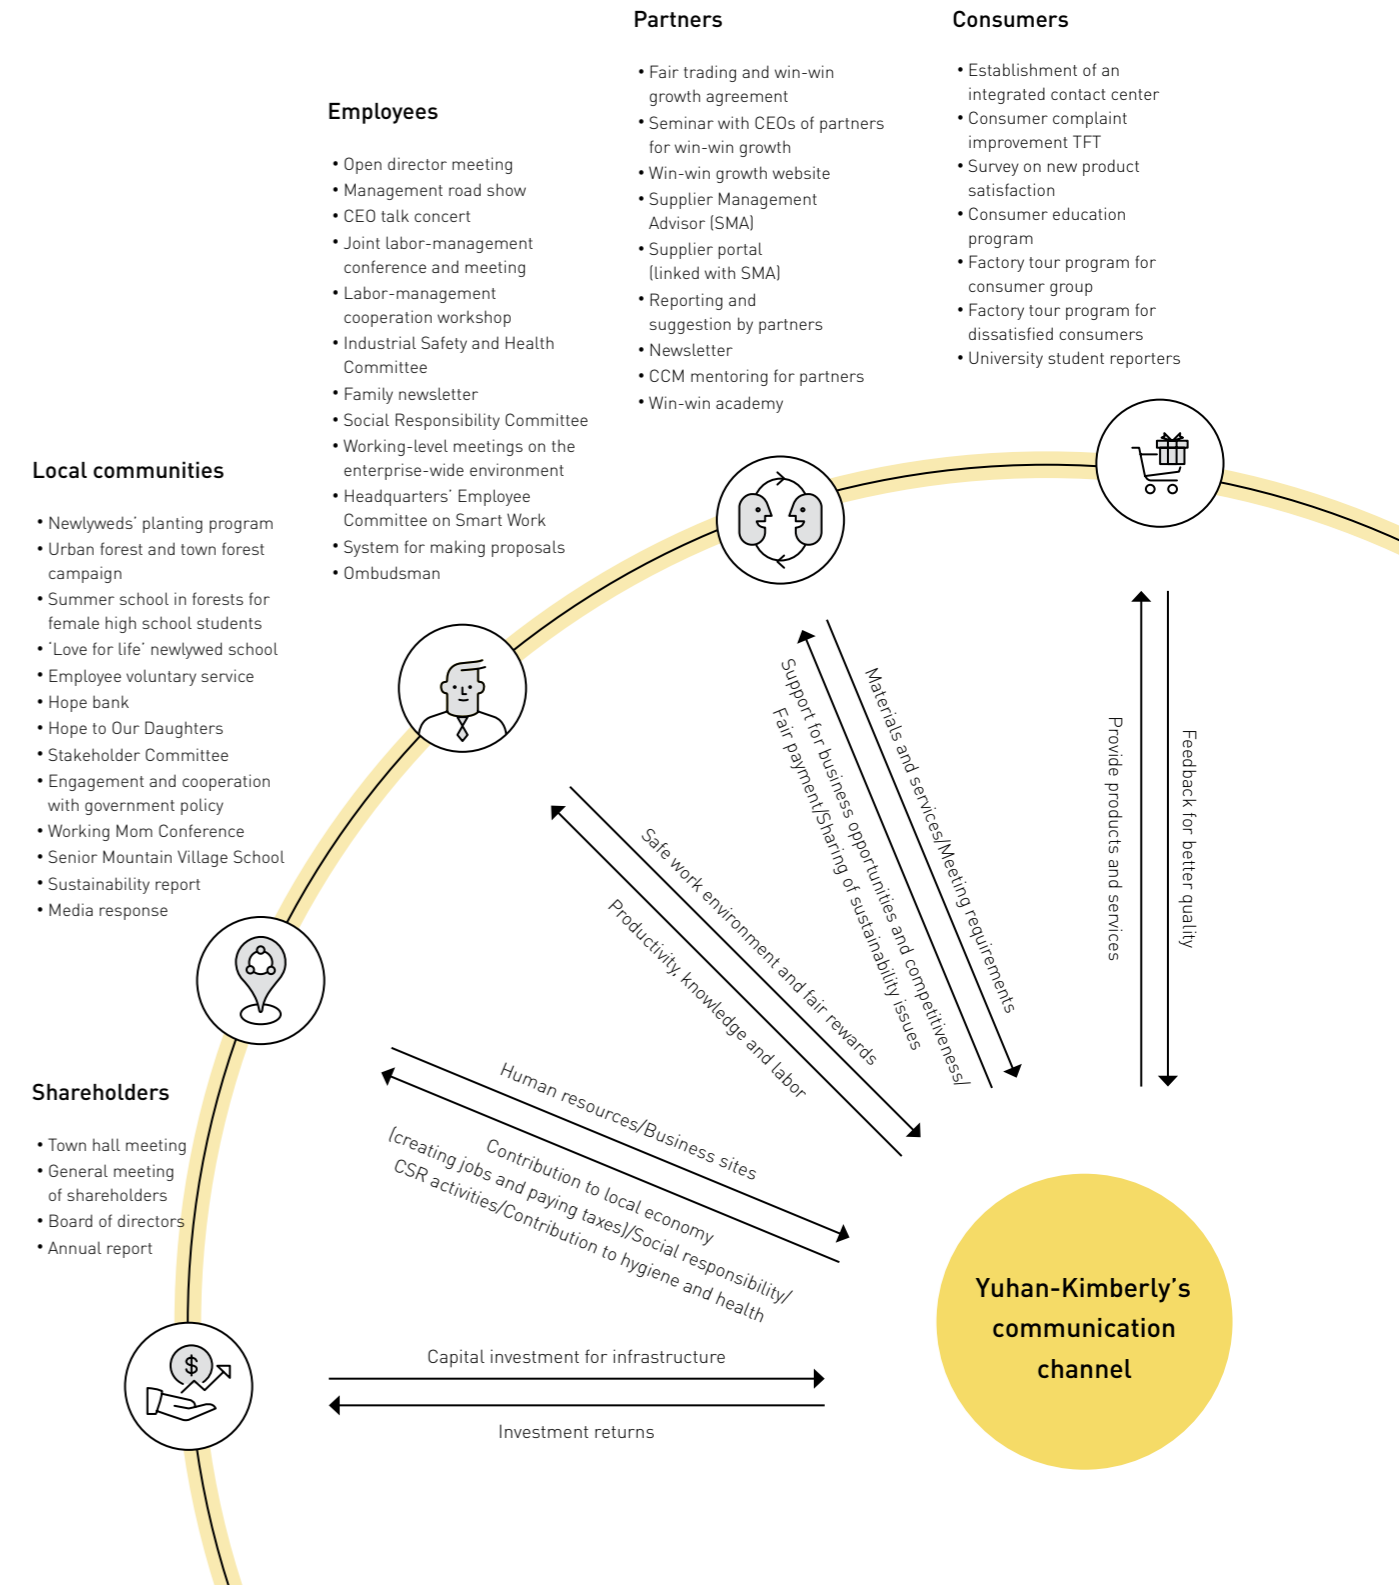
Partners

• Fair trading and win-win growth agreement
• Seminar with CEOs of partners for win-win growth
• Win-win growth website
• Supplier Management Advisor (SMA)
• Supplier portal (linked with SMA)
• Reporting and suggestion by partners
• Newsletter
• CCM mentoring for partners
• Win-win academy

Consumers

• Establishment of an integrated contact center
• Consumer complaint improvement TFT
• Survey on new product satisfaction
• Consumer education program
• Factory tour program for consumer group
• Factory tour program for dissatisfied consumers
• University student reporters

Employees

• Open director meeting
• Management road show
• CEO talk concert
• Joint labor-management conference and meeting
• Labor-management cooperation workshop
• Industrial Safety and Health Committee
• Family newsletter
• Social Responsibility Committee
• Working-level meetings on the enterprise-wide environment
• Headquarters' Employee Committee on Smart Work
• System for making proposals
• Ombudsman

Local communities

• Newlyweds' planting program
• Urban forest and town forest campaign
• Summer school in forests for female high school students
• 'Love for life' newlywed school
• Employee voluntary service
• Hope bank
• Hope to Our Daughters
• Stakeholder Committee
• Engagement and cooperation with government policy
• Working Mom Conference
• Senior Mountain Village School
• Sustainability report
• Media response

Shareholders

• Town hall meeting
• General meeting of shareholders
• Board of directors
• Annual report

Materials and services/Meeting requirements

Support for business opportunities and competitiveness/ Fair payment/Sharing of sustainability issues

Provide products and services

Feedback for better quality

Safe work environment and fair rewards

Productivity, knowledge and labor

Human resources/Business sites

Contribution to local economy (creating jobs and paying taxes)/Social responsibility/ CSR activities/Contribution to hygiene and health

Capital investment for infrastructure

Investment returns

Yuhan-Kimberly's communication channel